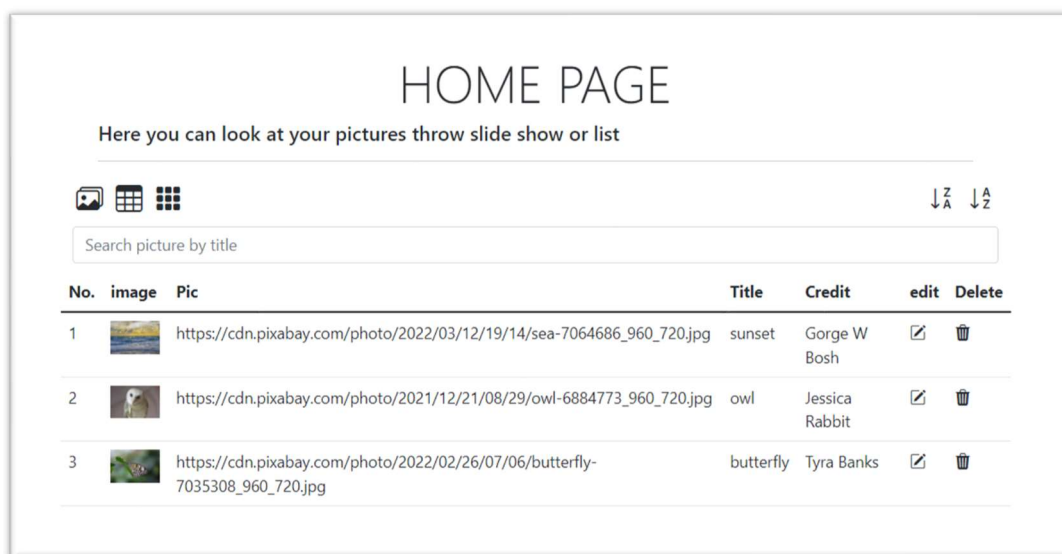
HOME PAGE

Here you can look at your pictures throw slide show or list

Search picture by title

| No. | image | Pic | Title | Credit | edit | Delete |
|---|---|---|---|---|---|---|
| 1 | | https://cdn.pixabay.com/photo/2022/03/12/19/14/sea-7064686_960_720.jpg | sunset | Gorge W Bosh | | |
| 2 | | https://cdn.pixabay.com/photo/2021/12/21/08/29/owl-6884773_960_720.jpg | owl | Jessica Rabbit | | |
| 3 | | https://cdn.pixabay.com/photo/2022/02/26/07/06/butterfly-7035308_960_720.jpg | butterfly | Tyra Banks | | |